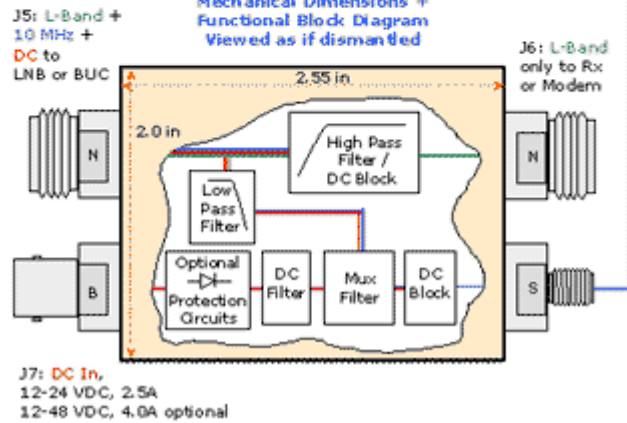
J5: L-Band + 10 MHz + DC to LNB or BUC

Mechanical Dimensions + Functional Block Diagram Viewed as if dismantled

J6: L-Band only to Rx or Modem

2.55 in

2.0 in

N

High Pass Filter / DC Block

N

Low Pass Filter

B

Optional Protection Circuits

DC Filter

Mux Filter

DC Block

S

J7: DC In, 12-24 VDC, 2.5A 12-48 VDC, 4.0A optional